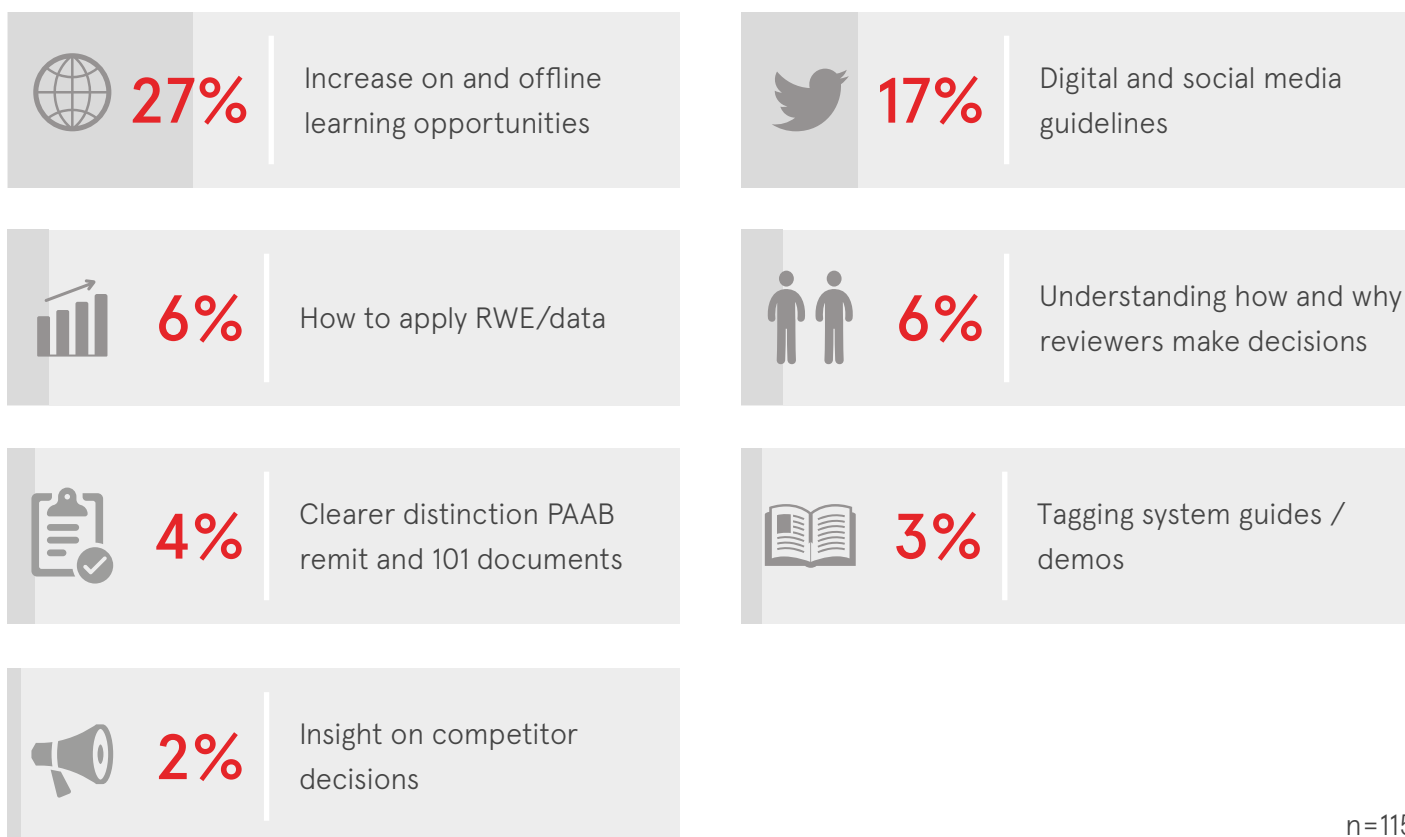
27% Increase on and offline learning opportunities

17% Digital and social media guidelines

6% How to apply RWE/data

6% Understanding how and why reviewers make decisions

4% Clearer distinction PAAB remit and 101 documents

3% Tagging system guides / demos

2% Insight on competitor decisions

n=11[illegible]